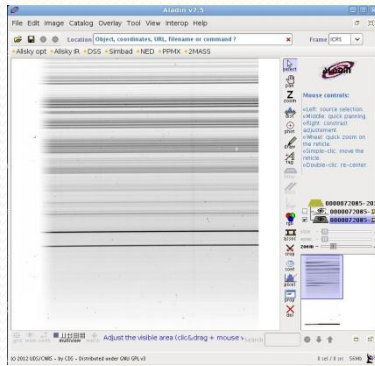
Aladin v7.5

File Edit Image Catalog Overlay Tool View Interop Help

Location Object, coordinates, URL, filename or command ?

Frame ICRS

Allsky opt Allsky IR DSS Simbad NED PPMX 2MASS

select

pan

zoom

pixel

Aladin

Mouse controls:

Left: source selection
Middle: quick panning
Right: contrast adjustement
Wheel: quick zoom on the reticle
Simple-clic: move the reticle
Double-clic: re-center

0000072005-20
0000072005-2
0000072005-

rgb

blink

assoc

crop

cont

prop

del

zoom

Adjust the visible area (clic&drag + mouse w

(c) 2012 UDS/CNRS - by CDS - Distributed under GNU GPL v3

8 sel / 8 src 56MB